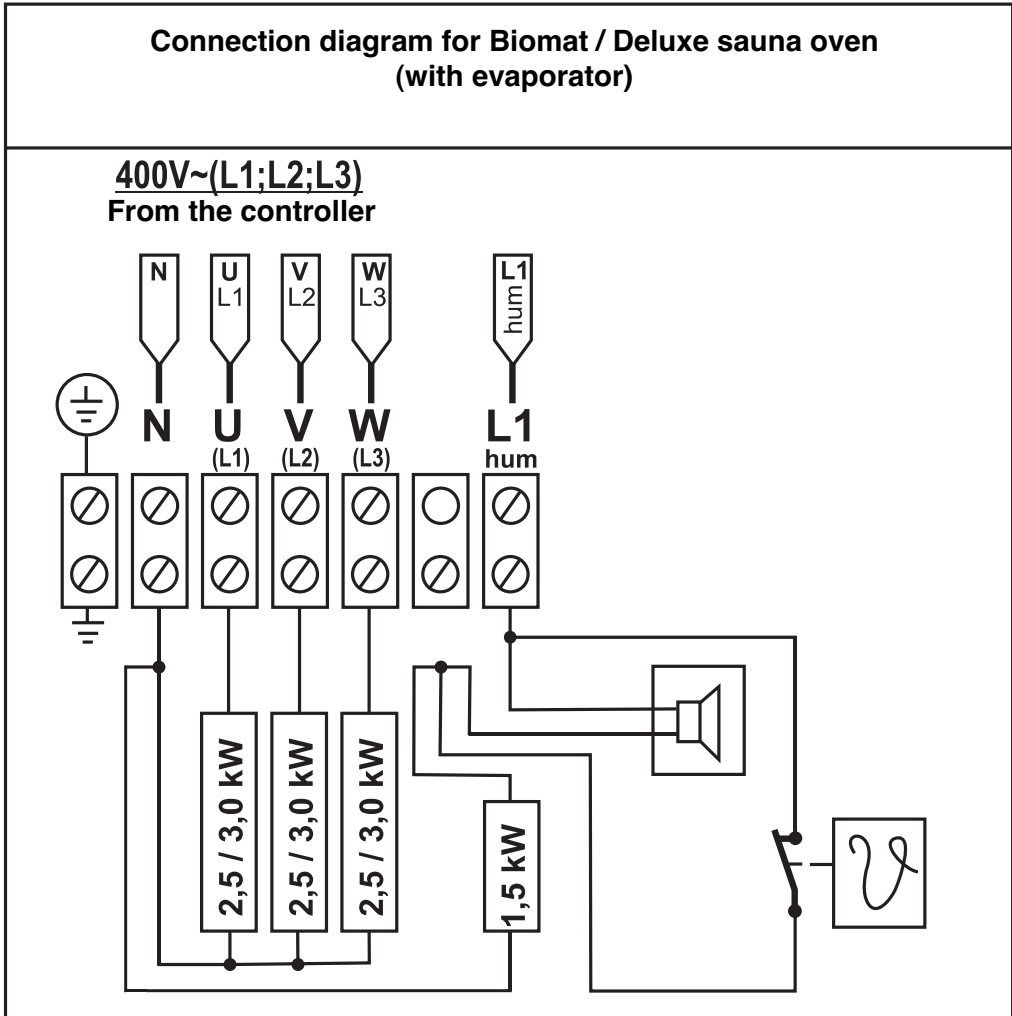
Connection diagram for Biomat / Deluxe sauna oven
(with evaporator)

400V~(L1;L2;L3)
From the controller

N
U L1
V L2
W L3
L1 hum

N
U (L1)
V (L2)
W (L3)
L1 hum

2,5 / 3,0 kW
2,5 / 3,0 kW
2,5 / 3,0 kW
1,5 kW